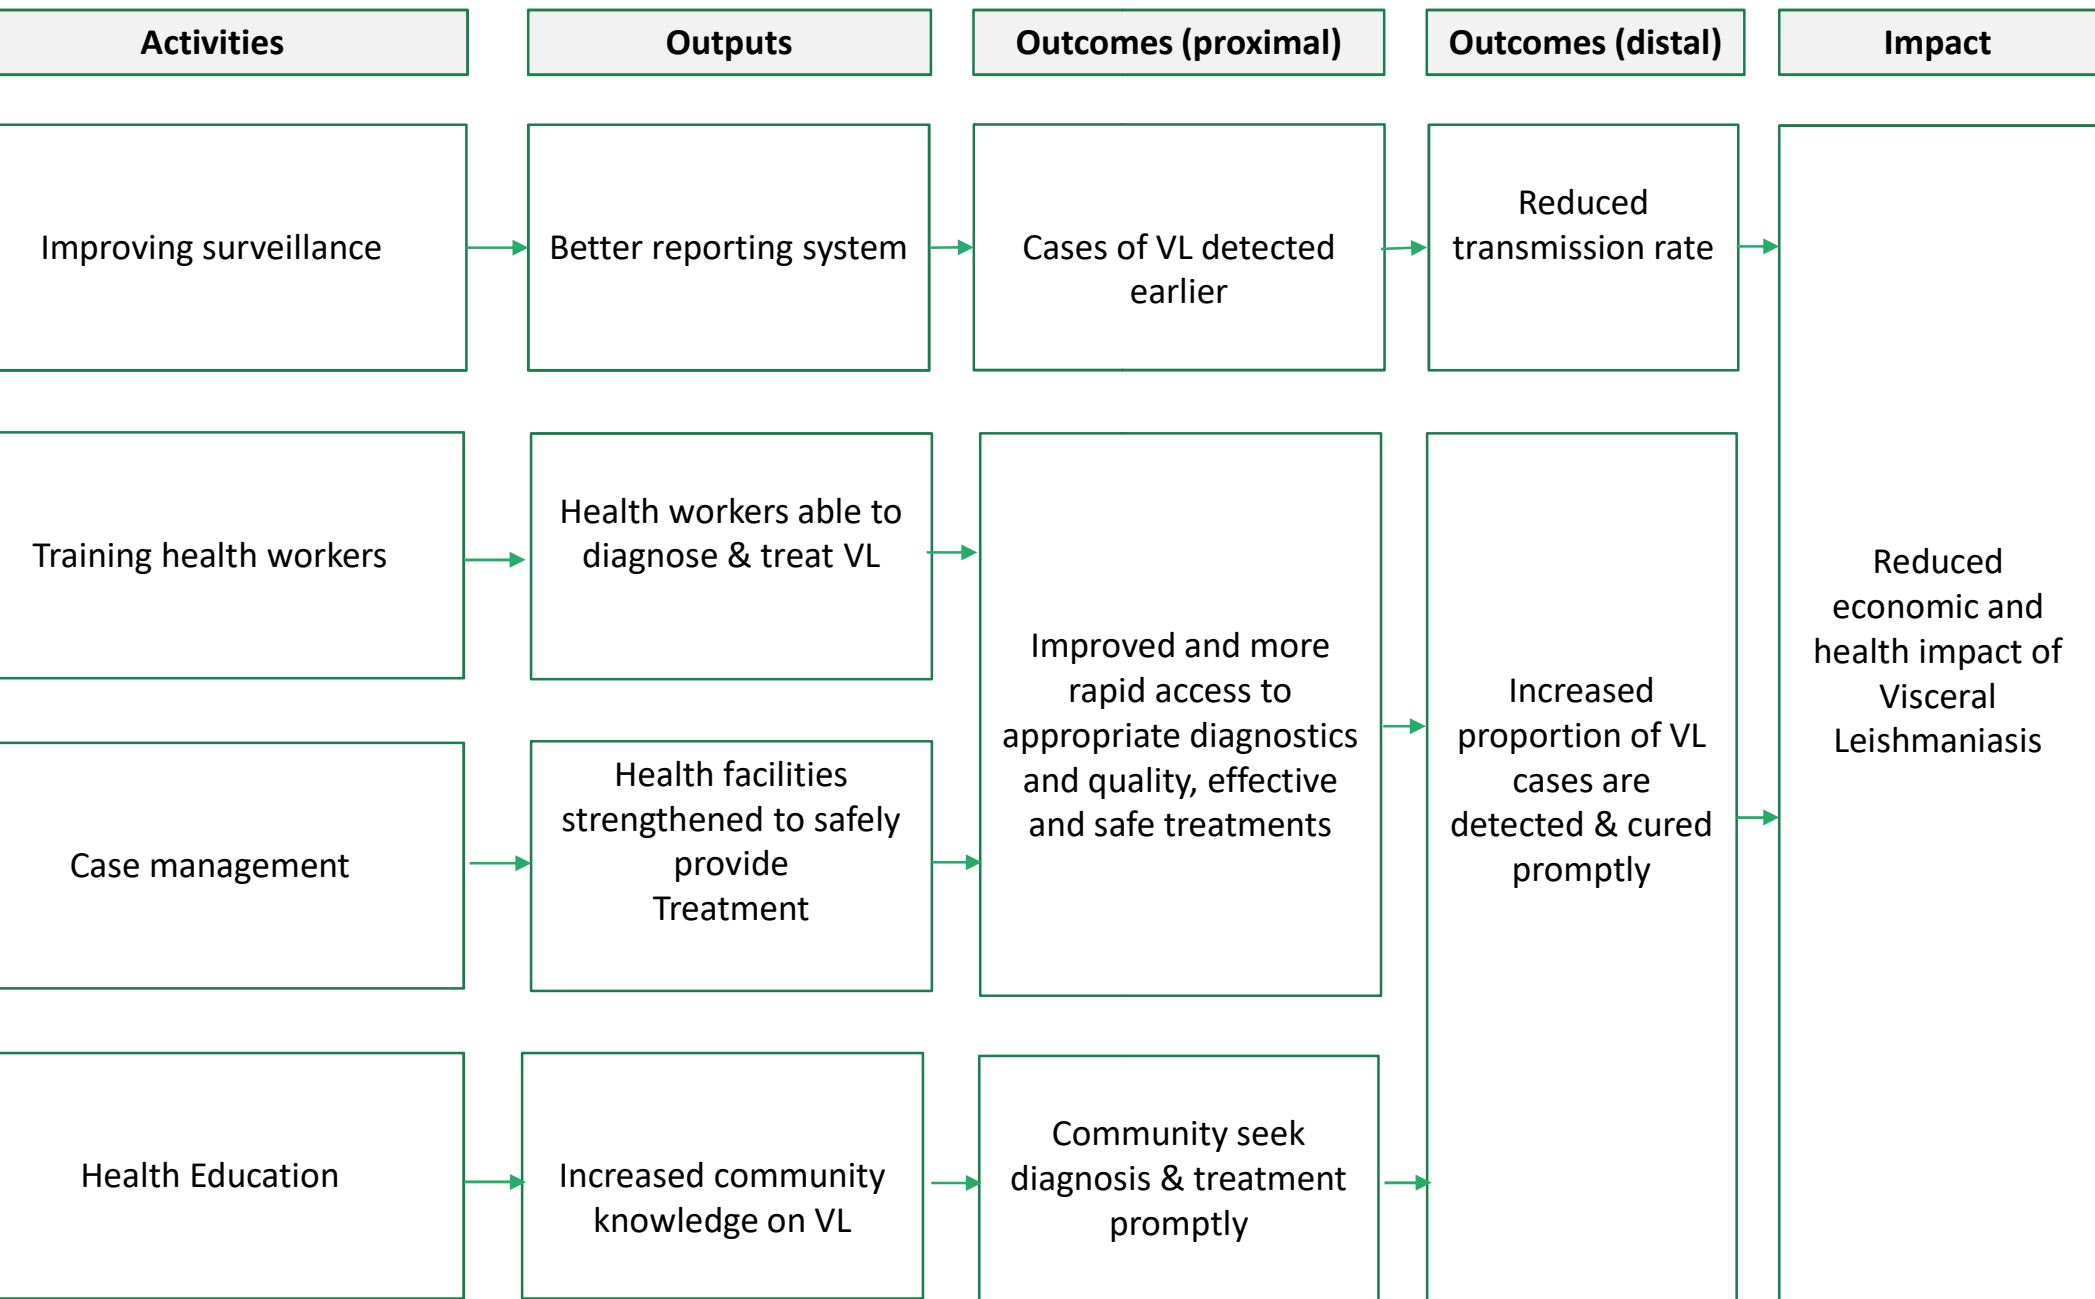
Activities

Outputs

Outcomes (proximal)

Outcomes (distal)

Impact

Improving surveillance

Better reporting system

Cases of VL detected earlier

Reduced transmission rate

Training health workers

Health workers able to diagnose & treat VL

Improved and more rapid access to appropriate diagnostics and quality, effective and safe treatments

Increased proportion of VL cases are detected & cured promptly

Reduced economic and health impact of Visceral Leishmaniasis

Case management

Health facilities strengthened to safely provide Treatment

Health Education

Increased community knowledge on VL

Community seek diagnosis & treatment promptly